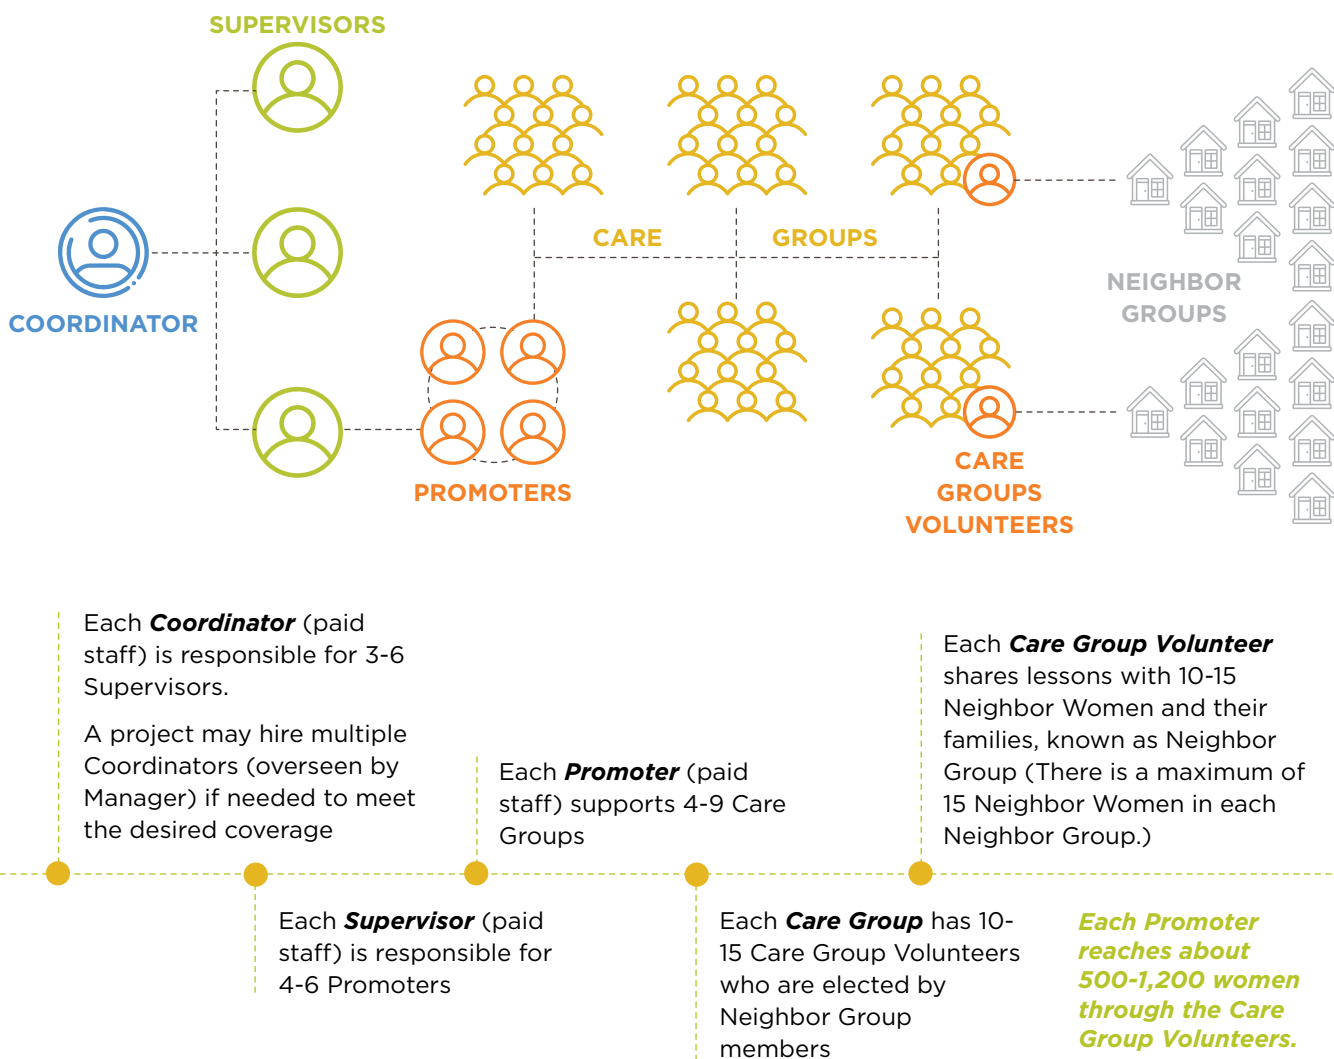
SUPERVISORS

CARE GROUPS

COORDINATOR

NEIGHBOR GROUPS

PROMOTERS

CARE GROUPS VOLUNTEERS

Each ***Coordinator*** (paid staff) is responsible for 3-6 Supervisors.

A project may hire multiple Coordinators (overseen by Manager) if needed to meet the desired coverage

Each ***Promoter*** (paid staff) supports 4-9 Care Groups

Each ***Care Group Volunteer*** shares lessons with 10-15 Neighbor Women and their families, known as Neighbor Group (There is a maximum of 15 Neighbor Women in each Neighbor Group.)

Each ***Supervisor*** (paid staff) is responsible for 4-6 Promoters

Each ***Care Group*** has 10-15 Care Group Volunteers who are elected by Neighbor Group members

***Each Promoter reaches about 500-1,200 women through the Care Group Volunteers.***